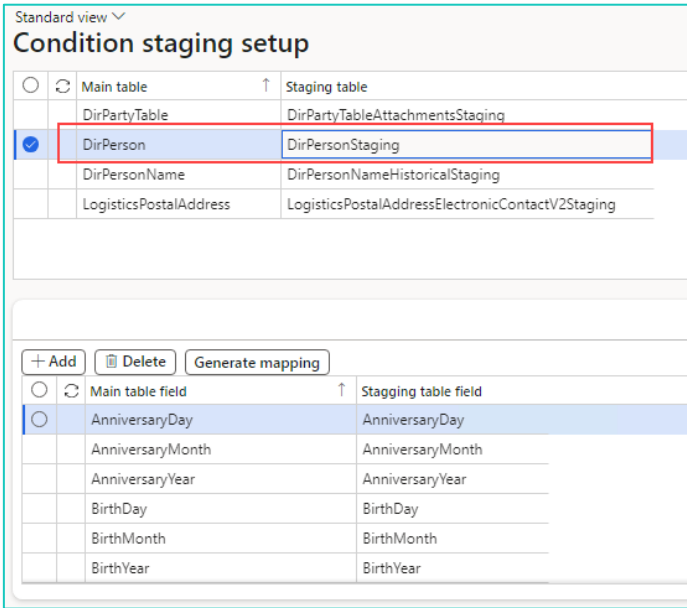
Standard view

Condition staging setup

| Main table ↑ | Staging table |
|---|---|
| DirPartyTable | DirPartyTableAttachmentsStaging |
| DirPerson | DirPersonStaging |
| DirPersonName | DirPersonNameHistoricalStaging |
| LogisticsPostalAddress | LogisticsPostalAddressElectronicContactV2Staging |

+ Add | Delete | Generate mapping

| Main table field ↑ | Stagging table field |
|---|---|
| AnniversaryDay | AnniversaryDay |
| AnniversaryMonth | AnniversaryMonth |
| AnniversaryYear | AnniversaryYear |
| BirthDay | BirthDay |
| BirthMonth | BirthMonth |
| BirthYear | BirthYear |